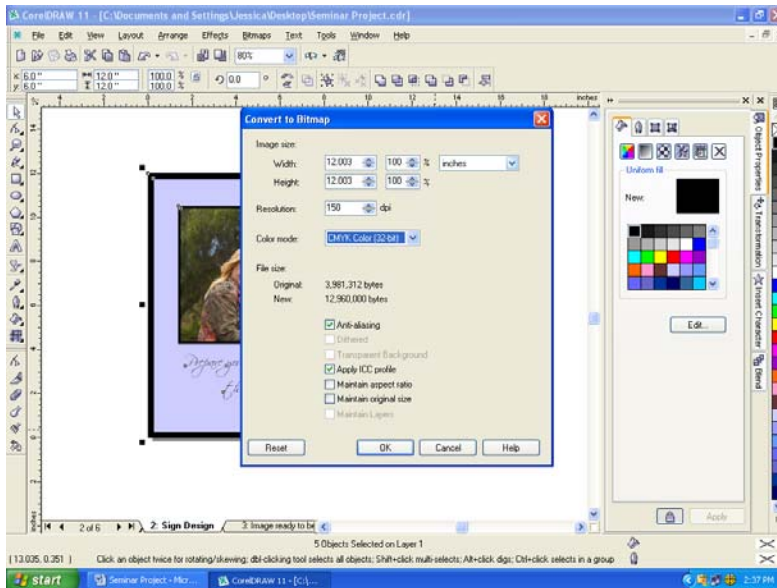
CorelDRAW 11 - [C:\Documents and Settings\Jessica\Desktop\Seminar Project.cdr]

File Edit View Layout Arrange Effects Bitmaps Text Tools Window Help

80%

x 6.0"
y 6.0"
12.0"
12.0"
100.0 %
100.0 %
0.0

inches

Convert to Bitmap

Image size:
Width: 12.003 100 % inches
Height: 12.003 100 %

Resolution: 150 dpi

Color mode: CMYK Color (32-bit)

File size:
Original: 3,981,312 bytes
New: 12,960,000 bytes

Anti-aliasing
Dithered
Transparent Background
Apply ICC profile
Maintain aspect ratio
Maintain original size
Maintain Layers

Reset OK Cancel Help

Uniform fill
New:
Edit...
Apply

Object Properties
Transformation
Insert Character
Blend

2 of 6 2: Sign Design 3: Image ready to be

5 Objects Selected on Layer 1

(13.035, 0.251 ) Click an object twice for rotating/skewing; dbl-clicking tool selects all objects; Shift+click multi-selects; Alt+click digs; Ctrl+click selects in a group

start Seminar Project - Micr... CorelDRAW 11 - [C:\... 2:37 PM